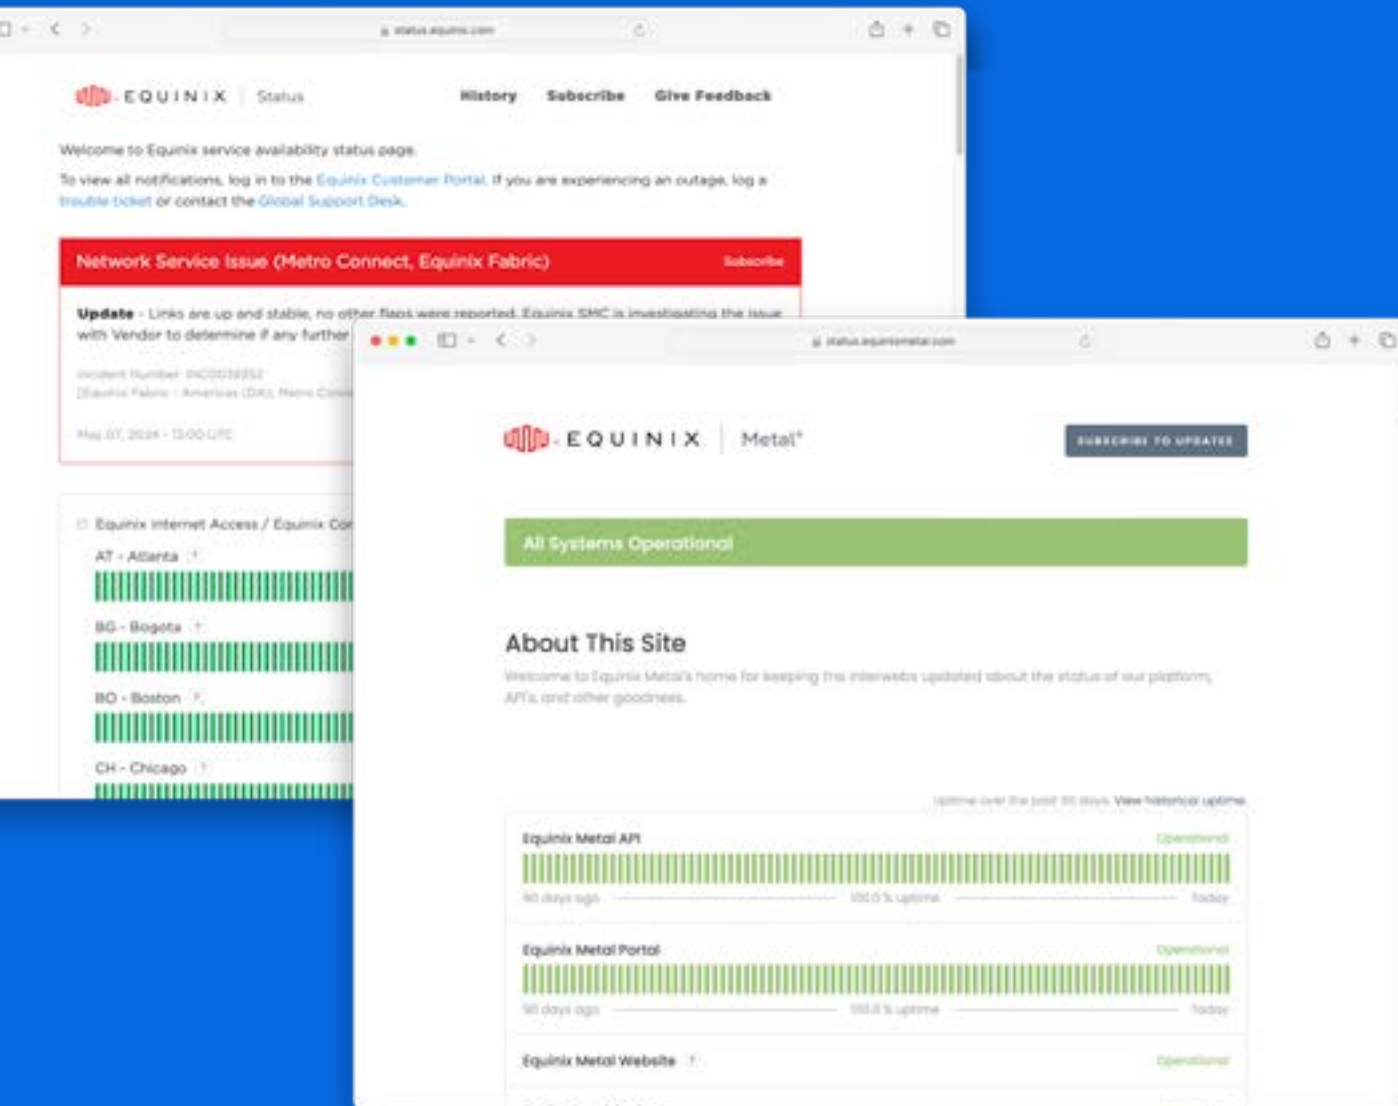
status.equinix.com

EQUINIX | Status

History Subscribe Give Feedback

Welcome to Equinix service availability status page.

To view all notifications, log in to the Equinix Customer Portal. If you are experiencing an outage, log a trouble ticket or contact the Global Support Desk.

Network Service Issue (Metro Connect, Equinix Fabric) Subscribe

Update - Links are up and stable, no other flaps were reported. Equinix SMC is investigating the issue with Vendor to determine if any further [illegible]

Incident Number: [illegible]
[Equinix Fabric - Americas (DA), Metro Conn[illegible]

May 07, 2024 - 13:00 UTC

Equinix Internet Access / Equinix Co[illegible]

AT - Atlanta ?

BG - Bogota ?

BO - Boston ?

CH - Chicago ?

status.equinixmetal.com

EQUINIX | Metal®

SUBSCRIBE TO UPDATES

All Systems Operational

About This Site

Welcome to Equinix Metal's home for keeping the interwebs updated about the status of our platform, API's and other goodness.

Uptime over the past 90 days. View historical uptime.

Equinix Metal API Operational

90 days ago 100.0 % uptime Today

Equinix Metal Portal Operational

90 days ago 100.0 % uptime Today

Equinix Metal Website ? Operational